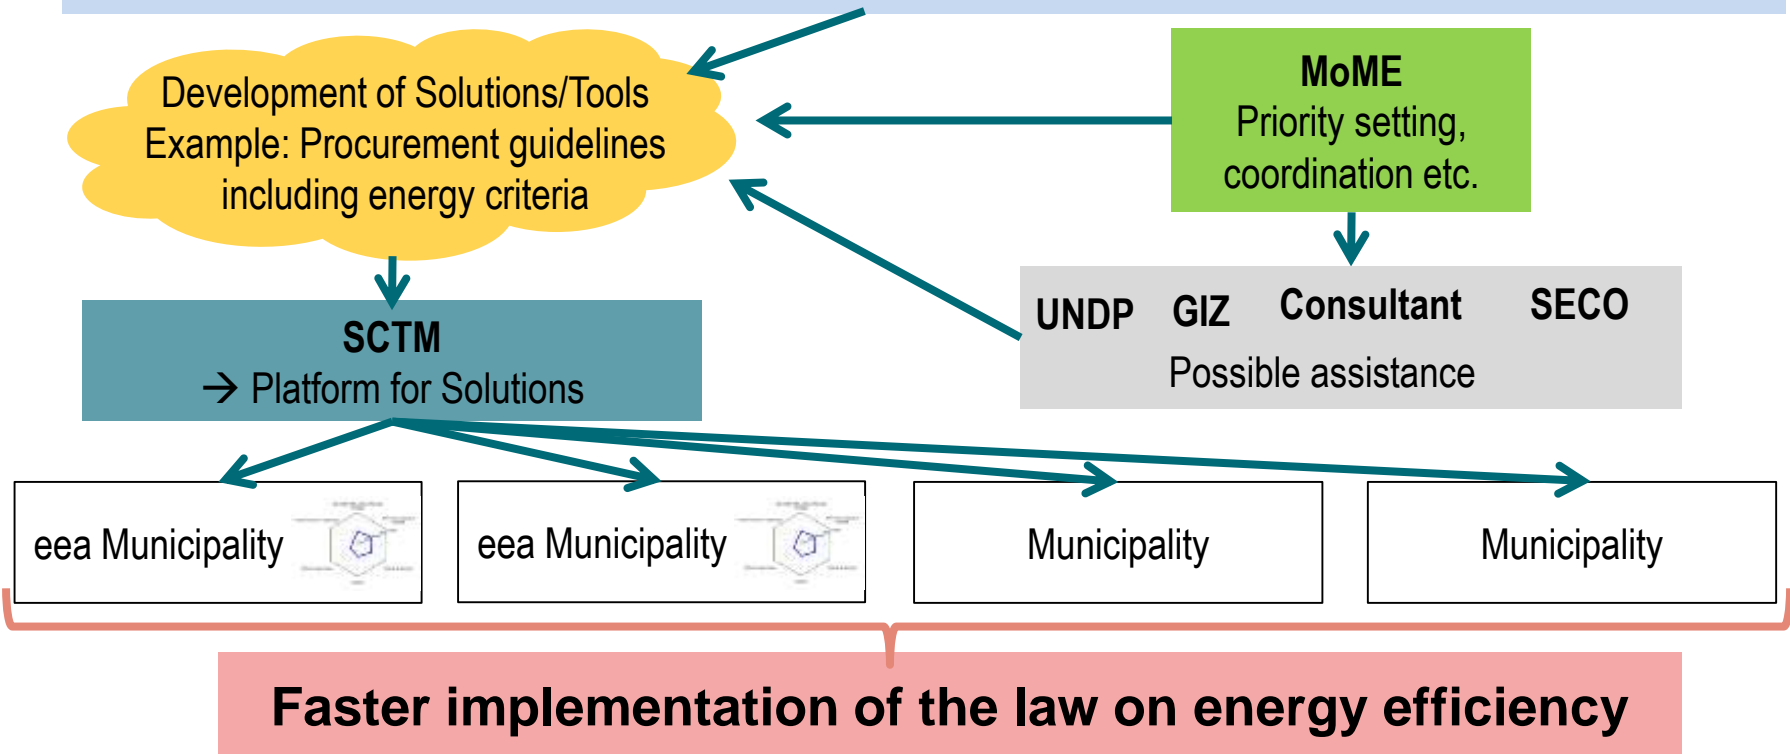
Development of Solutions/Tools
Example: Procurement guidelines including energy criteria

MoME
Priority setting, coordination etc.

SCTM
→ Platform for Solutions

UNDP GIZ Consultant SECO
Possible assistance

eea Municipality

eea Municipality

Municipality

Municipality

Faster implementation of the law on energy efficiency